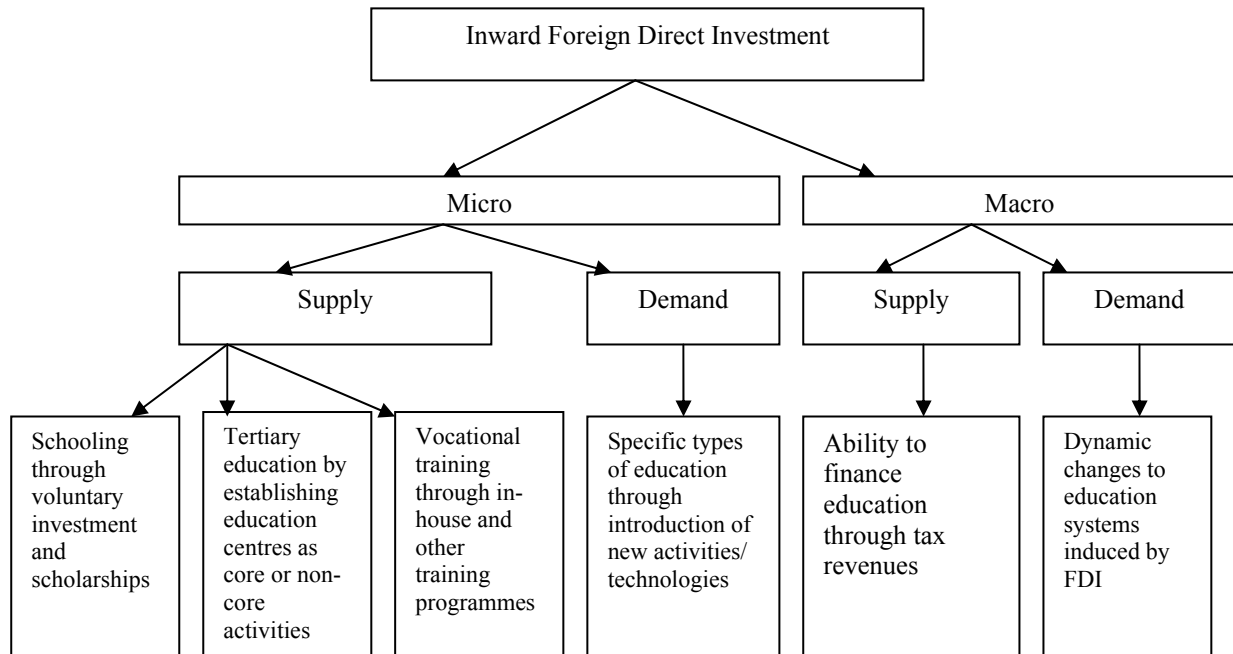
Inward Foreign Direct Investment

Micro

Macro

Supply

Demand

Supply

Demand

Schooling through voluntary investment and scholarships

Tertiary education by establishing education centres as core or non-core activities

Vocational training through in-house and other training programmes

Specific types of education through introduction of new activities/ technologies

Ability to finance education through tax revenues

Dynamic changes to education systems induced by FDI